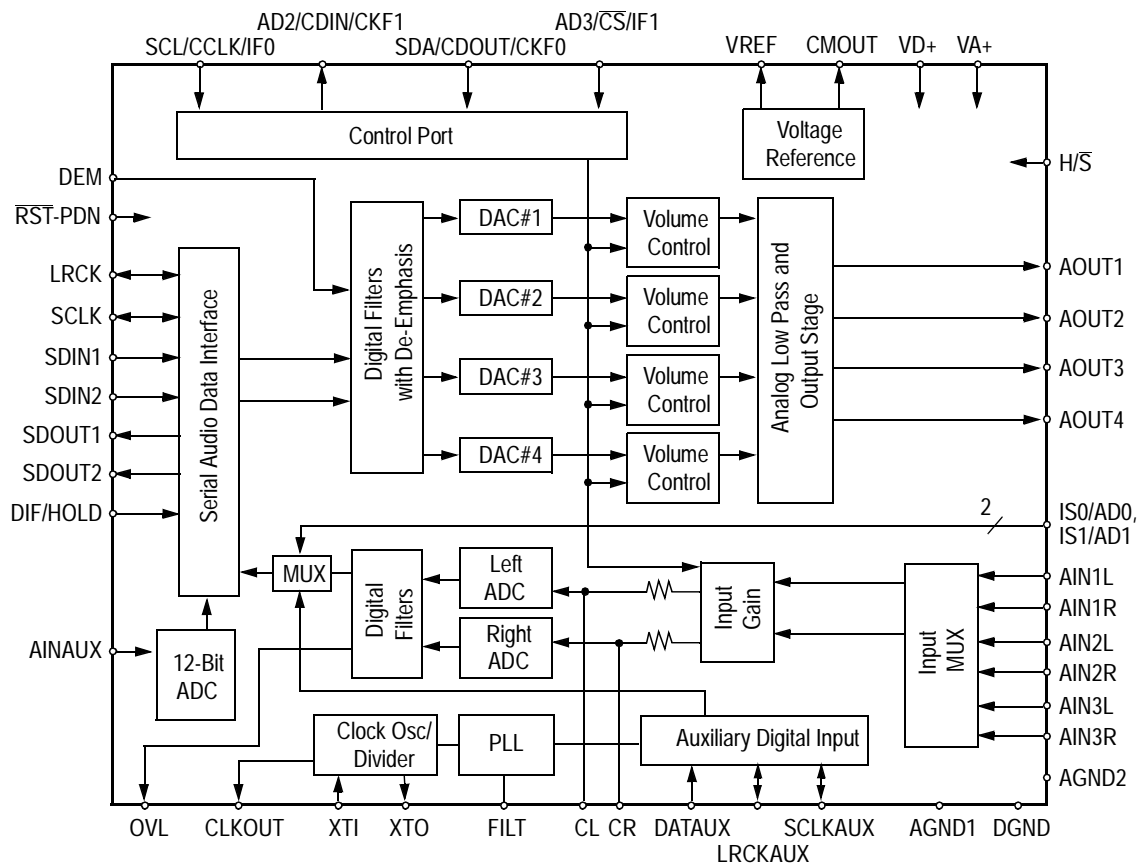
AD2/CDIN/CKF1
SCL/CCLK/IF0
AD3/$\overline{CS}$/IF1
SDA/CDOUT/CKF0
VREF
CMOUT
VD+
VA+

Control Port
Voltage Reference
H/$\overline{S}$

DEM
$\overline{RST}$-PDN
LRCK
SCLK
SDIN1
SDIN2
SDOUT1
SDOUT2
DIF/HOLD

Serial Audio Data Interface
Digital Filters with De-Emphasis
DAC#1
DAC#2
DAC#3
DAC#4
Volume Control
Volume Control
Volume Control
Volume Control
Analog Low Pass and Output Stage

AOUT1
AOUT2
AOUT3
AOUT4
2
IS0/AD0, IS1/AD1

MUX
Digital Filters
Left ADC
Right ADC
Input Gain
Input MUX
AIN1L
AIN1R
AIN2L
AIN2R
AIN3L
AIN3R
AGND2

AINAUX
12-Bit ADC
Clock Osc/ Divider
PLL
Auxiliary Digital Input

OVL
CLKOUT
XTI
XTO
FILT
CL
CR
DATAUX
LRCKAUX
SCLKAUX
AGND1
DGND